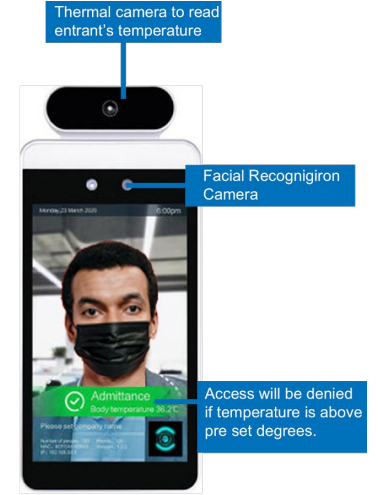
Thermal camera to read entrant's temperature

Facial Recognigiron Camera

Monday 23 March 2020

6:00pm

Admittance
Body temperature 36.2°C

Please set company name

Number of people: 180 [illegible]
MAC: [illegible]
IP: 192.168.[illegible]

Access will be denied if temperature is above pre set degrees.